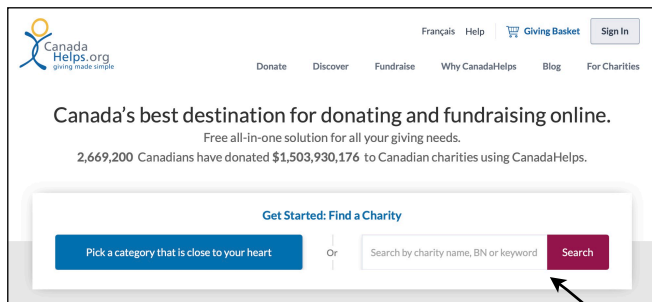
Canada Helps.org
giving made simple

Français Help Giving Basket Sign In

Donate Discover Fundraise Why CanadaHelps Blog For Charities

Canada's best destination for donating and fundraising online.

Free all-in-one solution for all your giving needs.

2,669,200 Canadians have donated $1,503,930,176 to Canadian charities using CanadaHelps.

Get Started: Find a Charity

Pick a category that is close to your heart

Or

Search by charity name, BN or keyword

Search